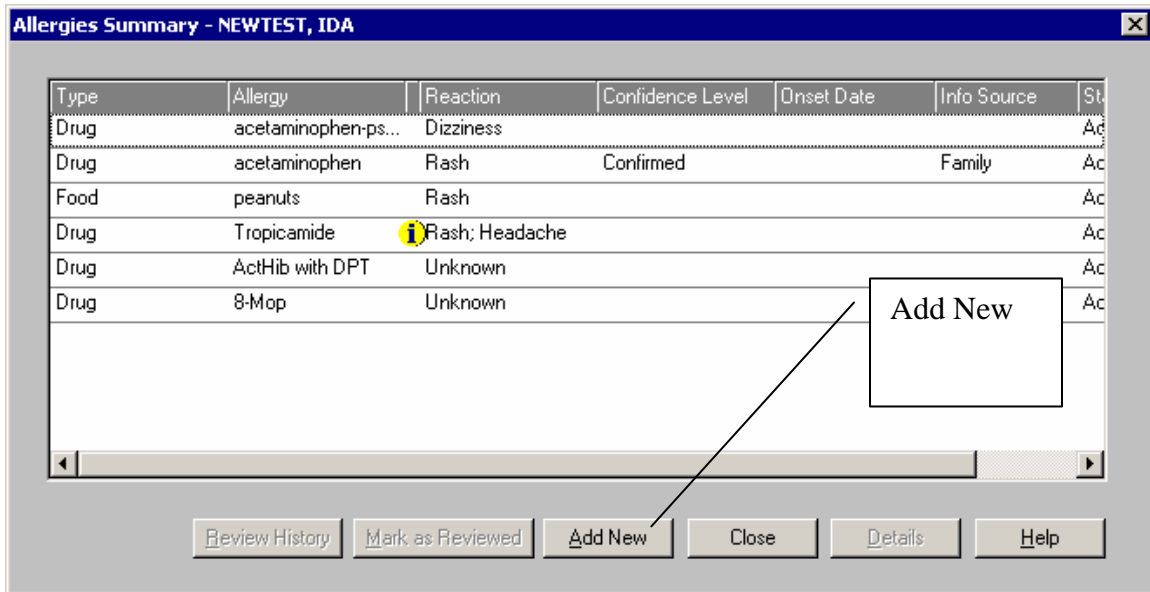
Allergies Summary - NEWTEST, IDA

| Type | Allergy | Reaction | Confidence Level | Onset Date | Info Source | St |
|---|---|---|---|---|---|---|
| Drug | acetaminophen-ps... | Dizziness | | | | Ac |
| Drug | acetaminophen | Rash | Confirmed | | Family | Ac |
| Food | peanuts | Rash | | | | Ac |
| Drug | Tropicamide | i Rash; Headache | | | | Ac |
| Drug | ActHib with DPT | Unknown | | | | Ac |
| Drug | 8-Mop | Unknown | | | | Ac |

Add New

Review History
Mark as Reviewed
Add New
Close
Details
Help